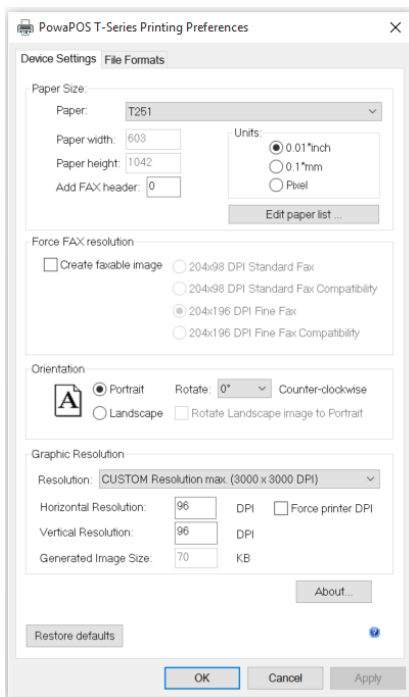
PowaPOS T-Series Printing Preferences

Device Settings File Formats

Paper Size
Paper: T251
Paper width: 603
Paper height: 1042
Add FAX header: 0
Units:
0.01"inch
0.1"mm
Pixel
Edit paper list ...

Force FAX resolution
Create faxable image
204x98 DPI Standard Fax
204x98 DPI Standard Fax Compatibility
204x196 DPI Fine Fax
204x196 DPI Fine Fax Compatibility

Orientation
A
Portrait
Landscape
Rotate: 0° Counter-clockwise
Rotate Landscape image to Portrait

Graphic Resolution
Resolution: CUSTOM Resolution max. (3000 x 3000 DPI)
Horizontal Resolution: 96 DPI
Force printer DPI
Vertical Resolution: 96 DPI
Generated Image Size: 70 KB
About...

Restore defaults

OK Cancel Apply